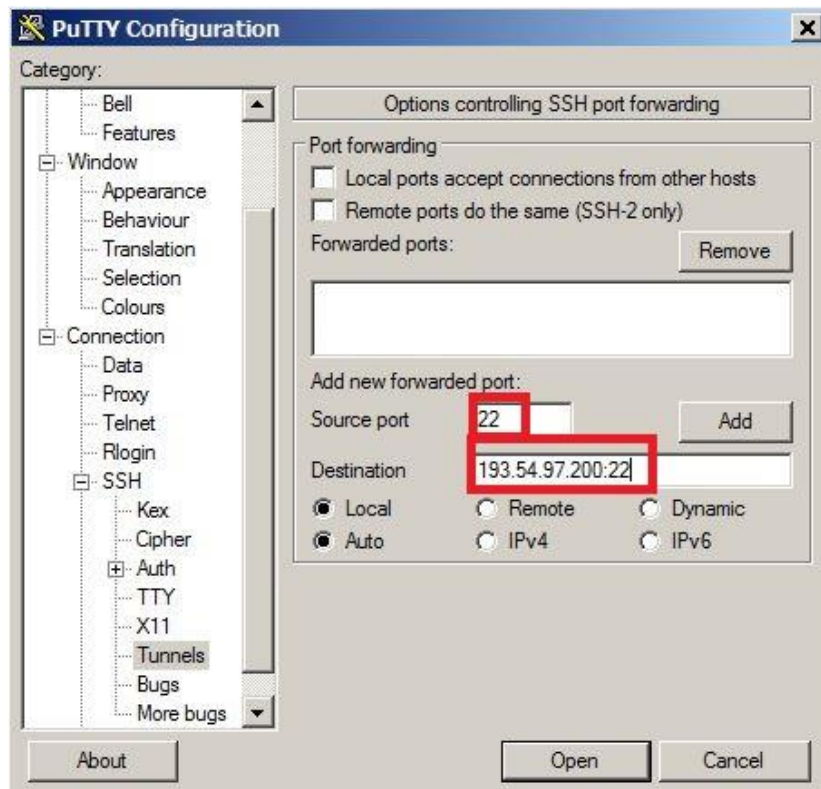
PuTTY Configuration

Category:

Bell
Features
Window
Appearance
Behaviour
Translation
Selection
Colours
Connection
Data
Proxy
Telnet
Rlogin
SSH
Kex
Cipher
Auth
TTY
X11
Tunnels
Bugs
More bugs

Options controlling SSH port forwarding

Port forwarding

Local ports accept connections from other hosts

Remote ports do the same (SSH-2 only)

Forwarded ports:

Remove

Add new forwarded port:

Source port 22

Add

Destination 193.54.97.200:22

Local Remote Dynamic

Auto IPv4 IPv6

About

Open

Cancel